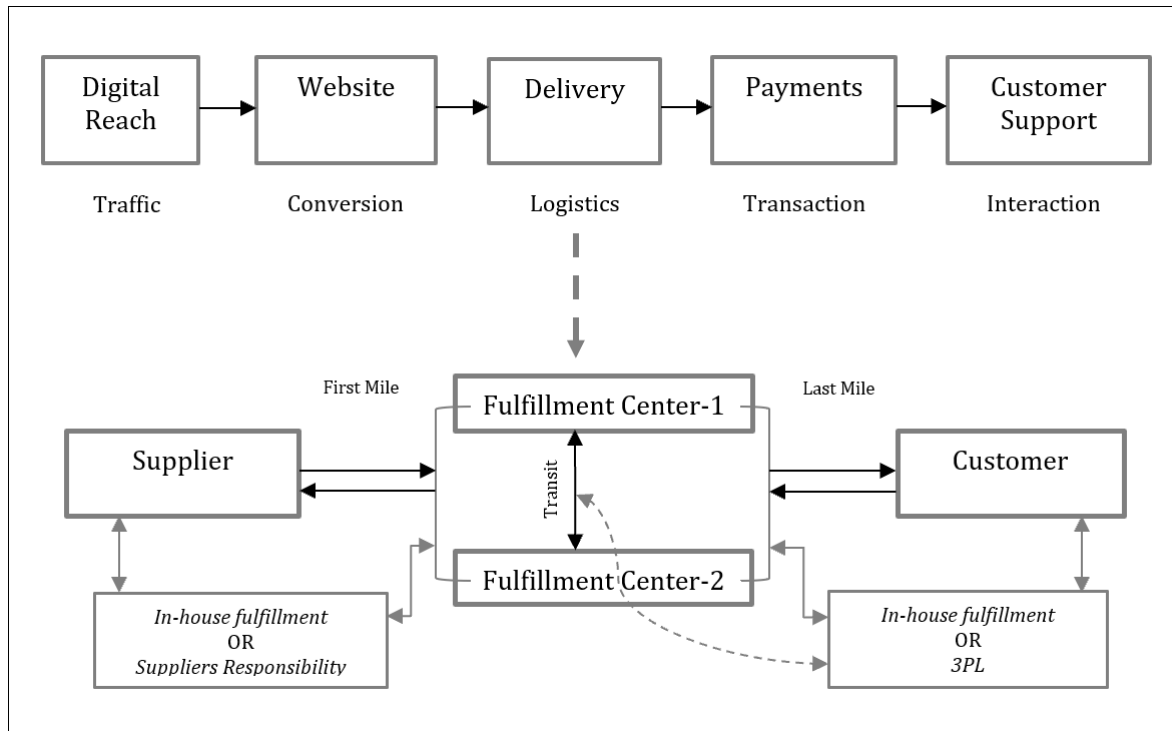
Digital Reach

Website

Delivery

Payments

Customer Support

Traffic

Conversion

Logistics

Transaction

Interaction

First Mile

Fulfillment Center-1

Last Mile

Supplier

Transit

Customer

Fulfillment Center-2

*In-house fulfillment*
OR
*Suppliers Responsibility*

*In-house fulfillment*
OR
*3PL*